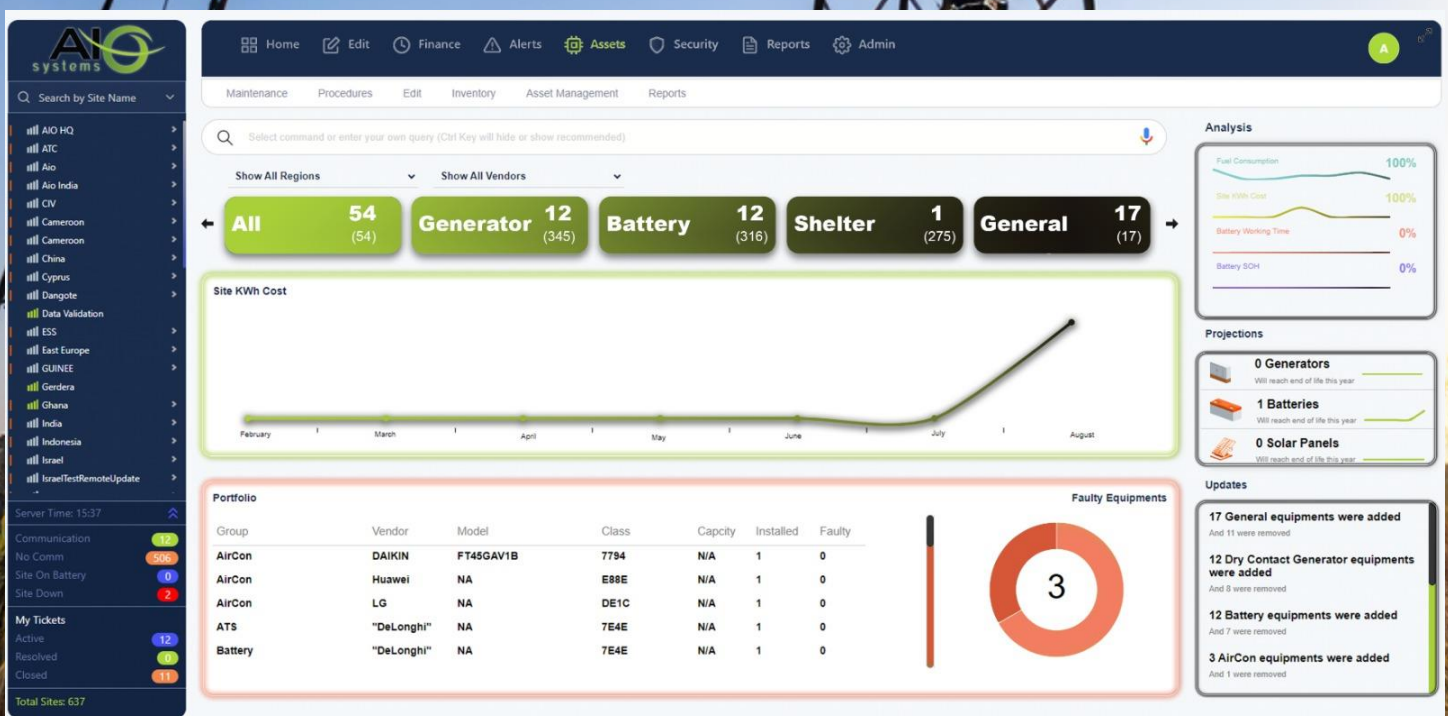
AIO systems

Search by Site Name

AIO HQ
ATC
Aio
Aio India
CIV
Cameroon
Cameroon
China
Cyprus
Dangote
Data Validation
ESS
East Europe
GUINEE
Gerdera
Ghana
India
Indonesia
Israel
IsraelTestRemoteUpdate

Server Time: 15:37

Communication 12
No Comm 506
Site On Battery 0
Site Down 2

My Tickets
Active 12
Resolved 0
Closed 11

Total Sites: 637

Home Edit Finance Alerts Assets Security Reports Admin

A

Maintenance Procedures Edit Inventory Asset Management Reports

Select command or enter your own query (Ctrl Key will hide or show recommended)

Show All Regions
Show All Vendors

All 54 (54)
Generator 12 (345)
Battery 12 (316)
Shelter 1 (275)
General 17 (17)

Site KWh Cost

February March April May June July August

Portfolio

| Group | Vendor | Model | Class | Capcity | Installed | Faulty |
|---|---|---|---|---|---|---|
| AirCon | DAIKIN | FT45GAV1B | 7794 | N/A | 1 | 0 |
| AirCon | Huawei | NA | E88E | N/A | 1 | 0 |
| AirCon | LG | NA | DE1C | N/A | 1 | 0 |
| ATS | "DeLonghi" | NA | 7E4E | N/A | 1 | 0 |
| Battery | "DeLonghi" | NA | 7E4E | N/A | 1 | 0 |

Faulty Equipments

3

Analysis

Fuel Consumption 100%
Site KWh Cost 100%
Battery Working Time 0%
Battery SOH 0%

Projections

0 Generators
Will reach end of life this year
1 Batteries
Will reach end of life this year
0 Solar Panels
Will reach end of life this year

Updates

17 General equipments were added
And 11 were removed

12 Dry Contact Generator equipments were added
And 8 were removed

12 Battery equipments were added
And 7 were removed

3 AirCon equipments were added
And 1 were removed